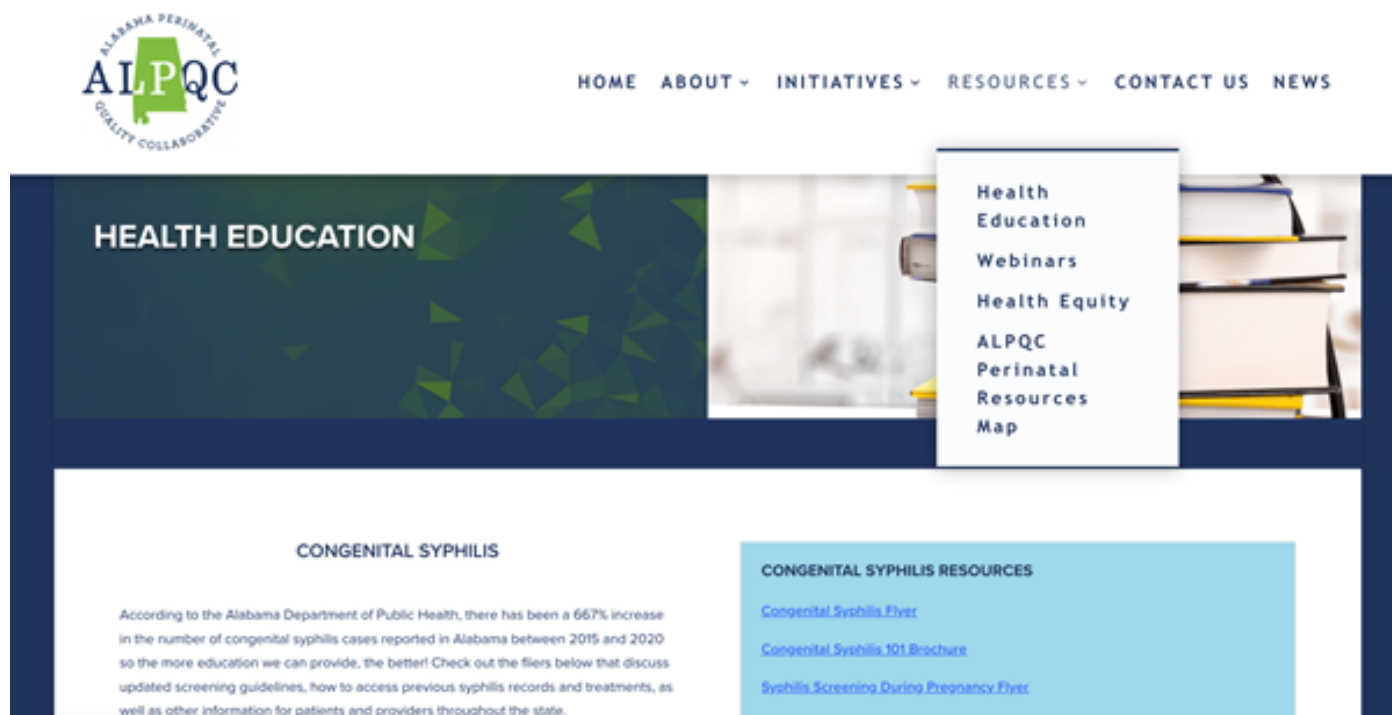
ALABAMA PERINATAL
ALPQC
QUALITY COLLABORATIVE

HOME ABOUT INITIATIVES RESOURCES CONTACT US NEWS

Health Education
Webinars
Health Equity
ALPQC Perinatal Resources Map

HEALTH EDUCATION

CONGENITAL SYPHILIS

According to the Alabama Department of Public Health, there has been a 667% increase in the number of congenital syphilis cases reported in Alabama between 2015 and 2020 so the more education we can provide, the better! Check out the fliers below that discuss updated screening guidelines, how to access previous syphilis records and treatments, as well as other information for patients and providers throughout the state.

CONGENITAL SYPHILIS RESOURCES

Congenital Syphilis Flyer

Congenital Syphilis 101 Brochure

Syphilis Screening During Pregnancy Flyer